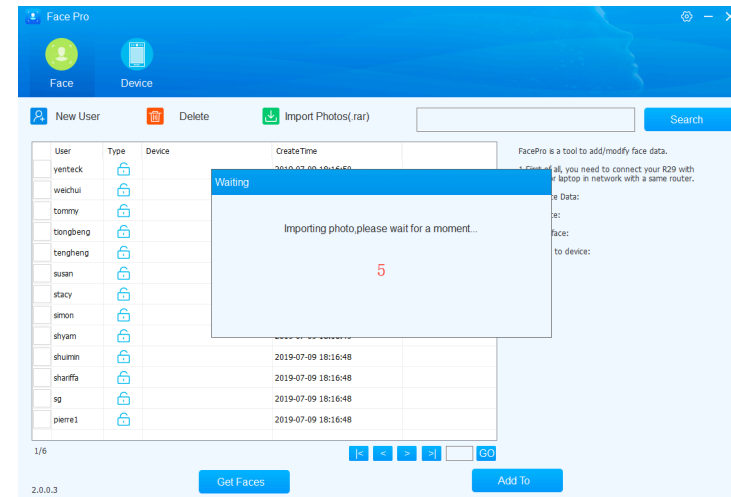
Face Pro

Face

Device

New User

Delete

Import Photos(.rar)

Search

| | User | Type | Device | CreateTime |
|---|---|---|---|---|
| | yenteck | | | 2019-07-09 18:16:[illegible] |
| | weichui | | | |
| | tommy | | | |
| | tiongbeng | | | |
| | tengheng | | | |
| | susan | | | |
| | stacy | | | |
| | simon | | | |
| | shyam | | | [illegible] |
| | shuimin | | | 2019-07-09 18:16:48 |
| | shariffa | | | 2019-07-09 18:16:48 |
| | sg | | | 2019-07-09 18:16:48 |
| | pierre1 | | | 2019-07-09 18:16:48 |

1/6

|< < > >| GO

FacePro is a tool to add/modify face data.

1 First of all, you need to connect your R29 with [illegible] laptop in network with a same router.

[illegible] Data:

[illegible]e:

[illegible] face:

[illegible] to device:

Waiting

Importing photo,please wait for a moment...

5

Get Faces

Add To

2.0.0.3